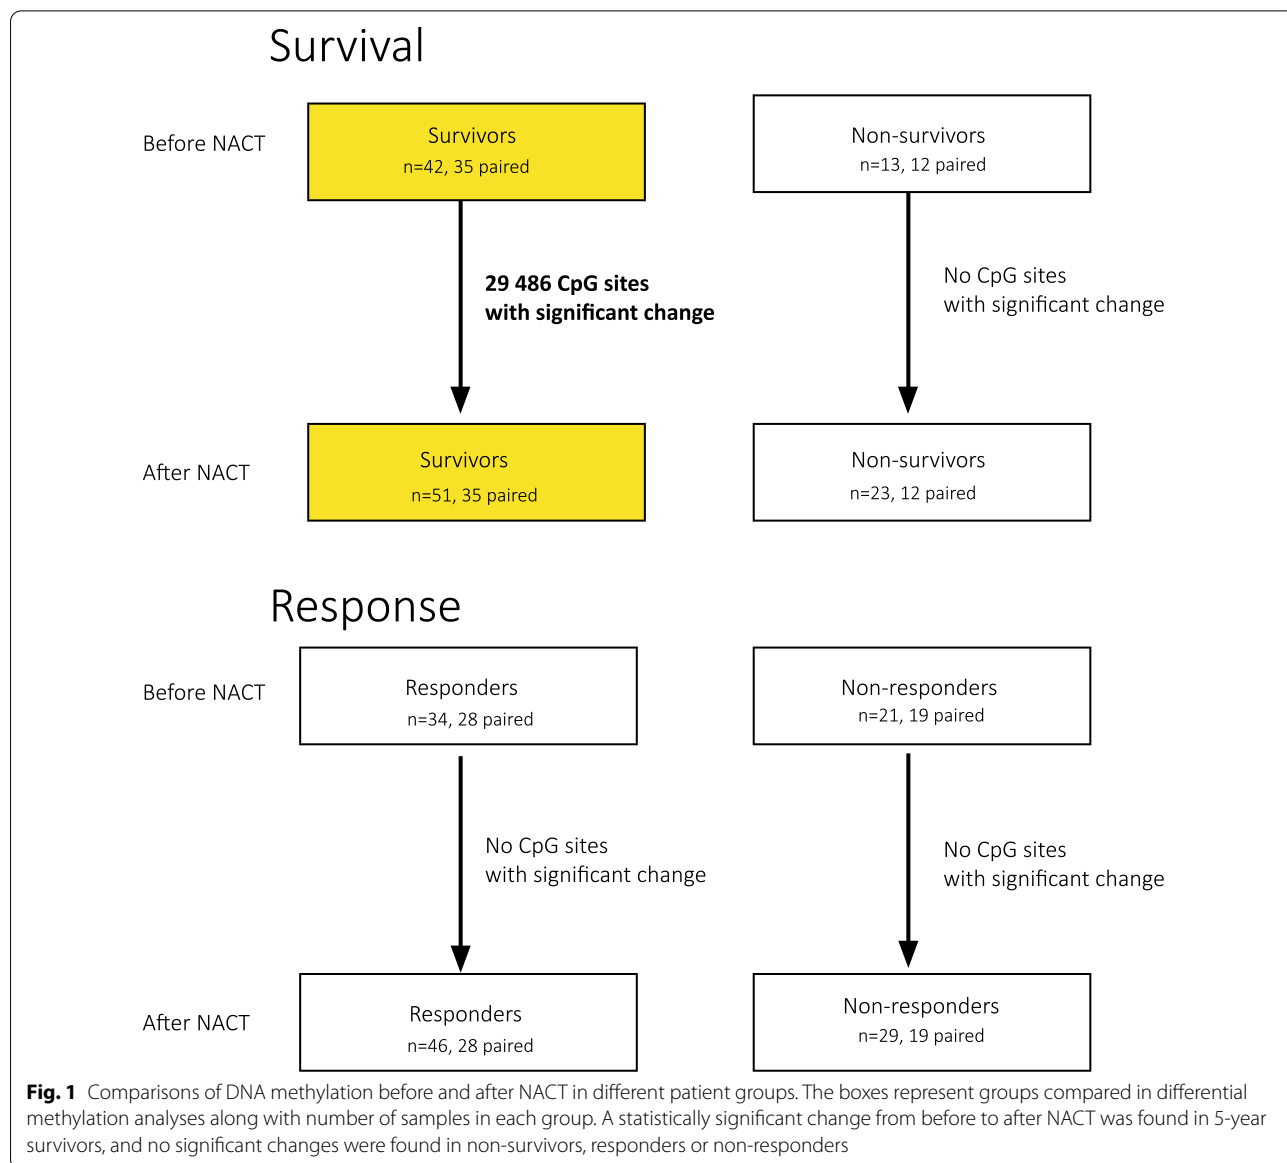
Survival

Before NACT

Survivors
n=42, 35 paired

Non-survivors
n=13, 12 paired

29 486 CpG sites with significant change

No CpG sites with significant change

After NACT

Survivors
n=51, 35 paired

Non-survivors
n=23, 12 paired

Response

Before NACT

Responders
n=34, 28 paired

Non-responders
n=21, 19 paired

No CpG sites with significant change

No CpG sites with significant change

After NACT

Responders
n=46, 28 paired

Non-responders
n=29, 19 paired

**Fig. 1** Comparisons of DNA methylation before and after NACT in different patient groups. The boxes represent groups compared in differential methylation analyses along with number of samples in each group. A statistically significant change from before to after NACT was found in 5-year survivors, and no significant changes were found in non-survivors, responders or non-responders